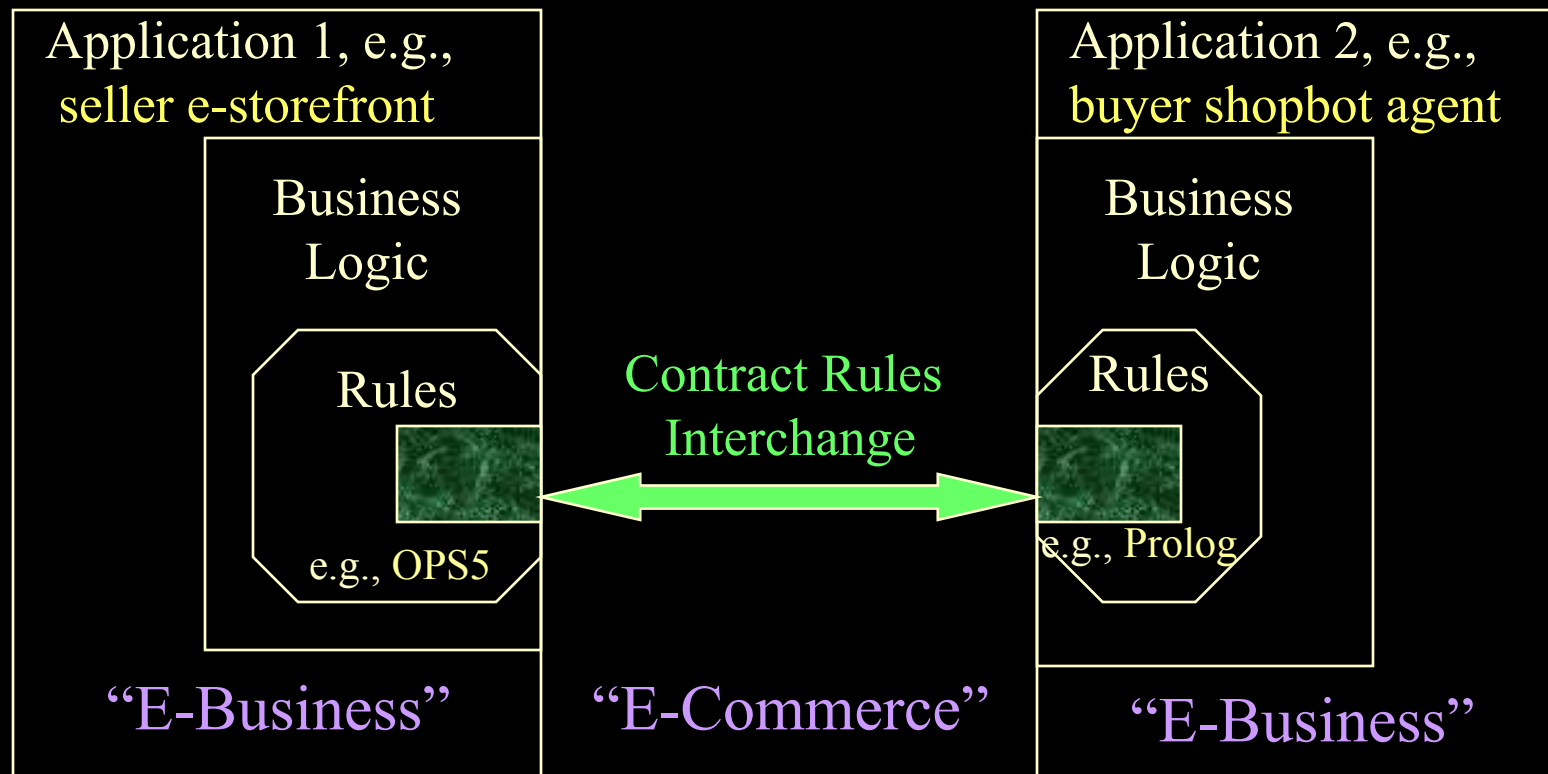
Application 1, e.g., seller e-storefront

Business Logic

Rules

e.g., OPS5

"E-Business"

Contract Rules Interchange

"E-Commerce"

Application 2, e.g., buyer shopbot agent

Business Logic

Rules

e.g., Prolog

"E-Business"